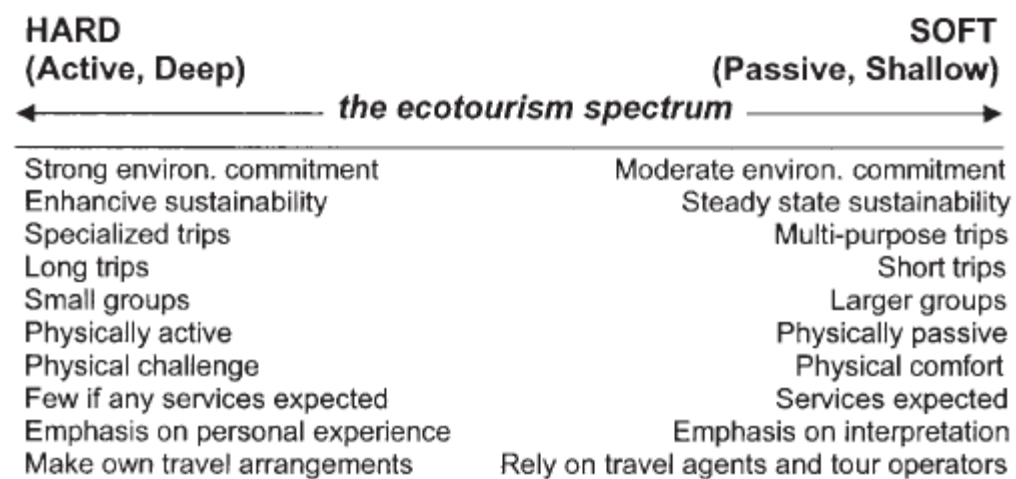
HARD
(Active, Deep)

SOFT
(Passive, Shallow)

the ecotourism spectrum

| HARD | SOFT |
|---|---|
| Strong environ. commitment | Moderate environ. commitment |
| Enhancive sustainability | Steady state sustainability |
| Specialized trips | Multi-purpose trips |
| Long trips | Short trips |
| Small groups | Larger groups |
| Physically active | Physically passive |
| Physical challenge | Physical comfort |
| Few if any services expected | Services expected |
| Emphasis on personal experience | Emphasis on interpretation |
| Make own travel arrangements | Rely on travel agents and tour operators |